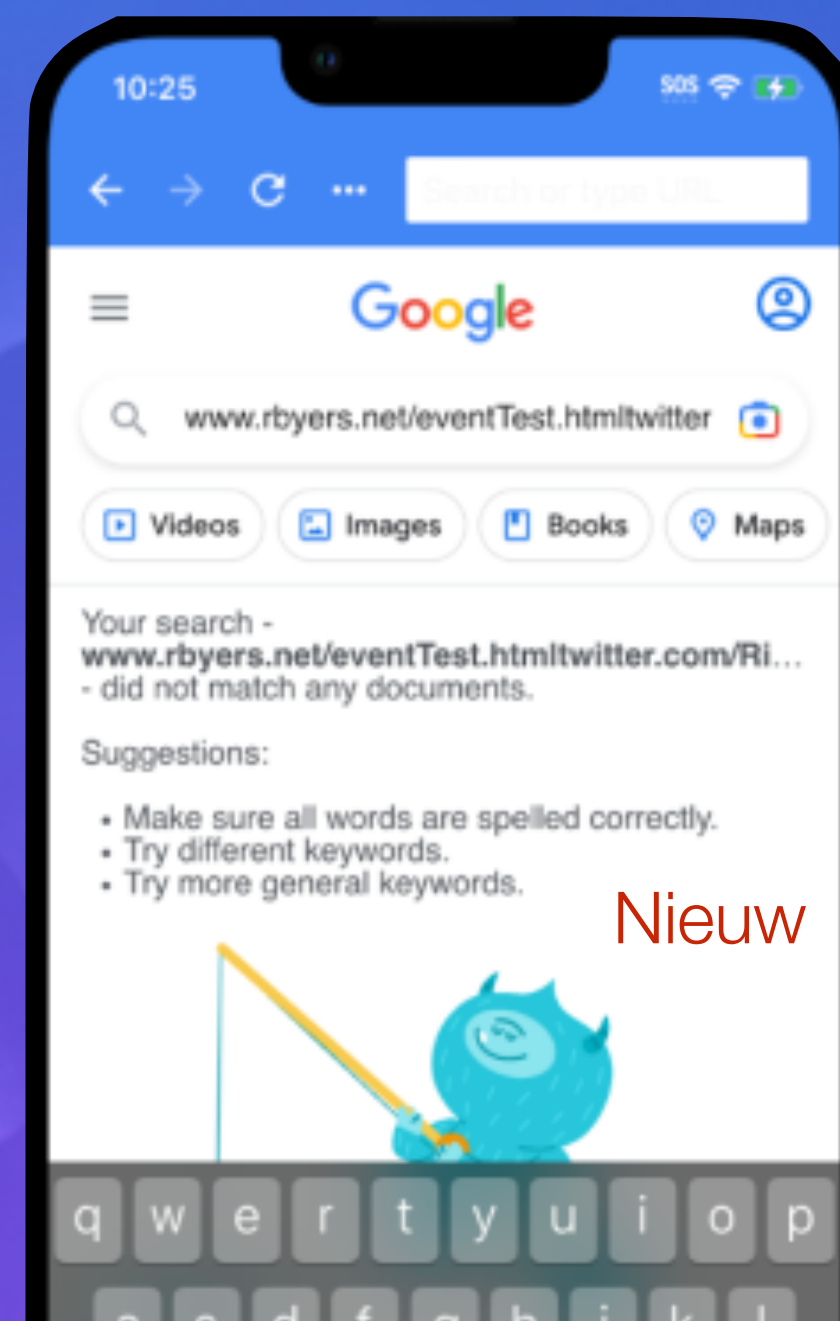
10:25

SOS

Search or type URL

Google

www.rbyers.net/eventTest.htmltwitter

Videos Images Books Maps

Your search - **www.rbyers.net/eventTest.htmltwitter.com/Ri...** - did not match any documents.

Suggestions:

- Make sure all words are spelled correctly.
- Try different keywords.
- Try more general keywords.

Nieuw

q w e r t y u i o p

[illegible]